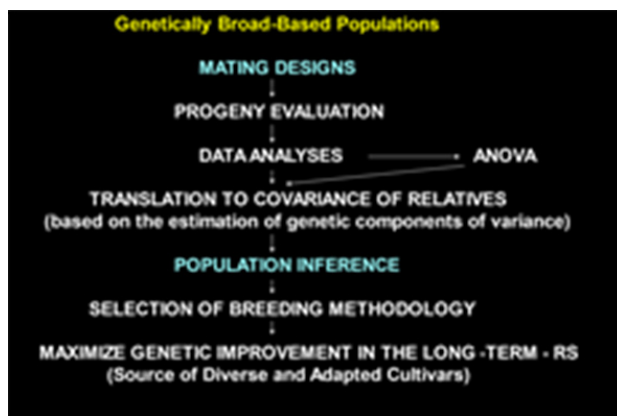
Genetically Broad-Based Populations

MATING DESIGNS

PROGENY EVALUATION

DATA ANALYSES

ANOVA

TRANSLATION TO COVARIANCE OF RELATIVES
(based on the estimation of genetic components of variance)

POPULATION INFERENCE

SELECTION OF BREEDING METHODOLOGY

MAXIMIZE GENETIC IMPROVEMENT IN THE LONG-TERM - RS
(Source of Diverse and Adapted Cultivars)